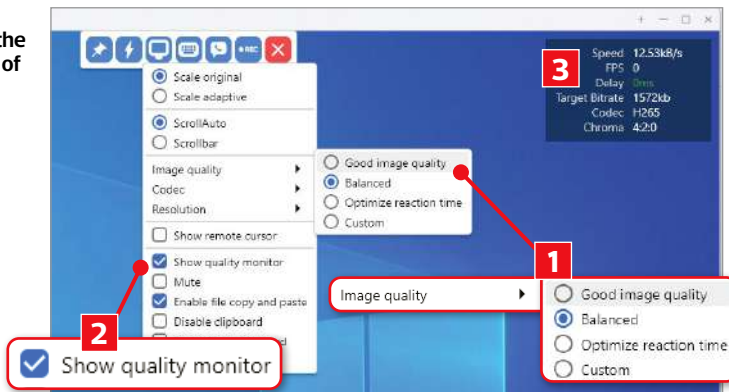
the
of

+ — □ ×

REC

Scale original
Scale adaptive
ScrollAuto
Scrollbar
Image quality
Codec
Resolution
Show remote cursor
Show quality monitor
Mute
Enable file copy and paste
Disable clipboard

Good image quality
Balanced
Optimize reaction time
Custom

| | |
|---|---|
| Speed | 12.53kB/s |
| FPS | 0 |
| Delay | 0ms |
| Target Bitrate | 1572kb |
| Codec | H265 |
| Chroma | 4:2:0 |

3

1

Image quality
Good image quality
Balanced
Optimize reaction time
Custom

2

Show quality monitor